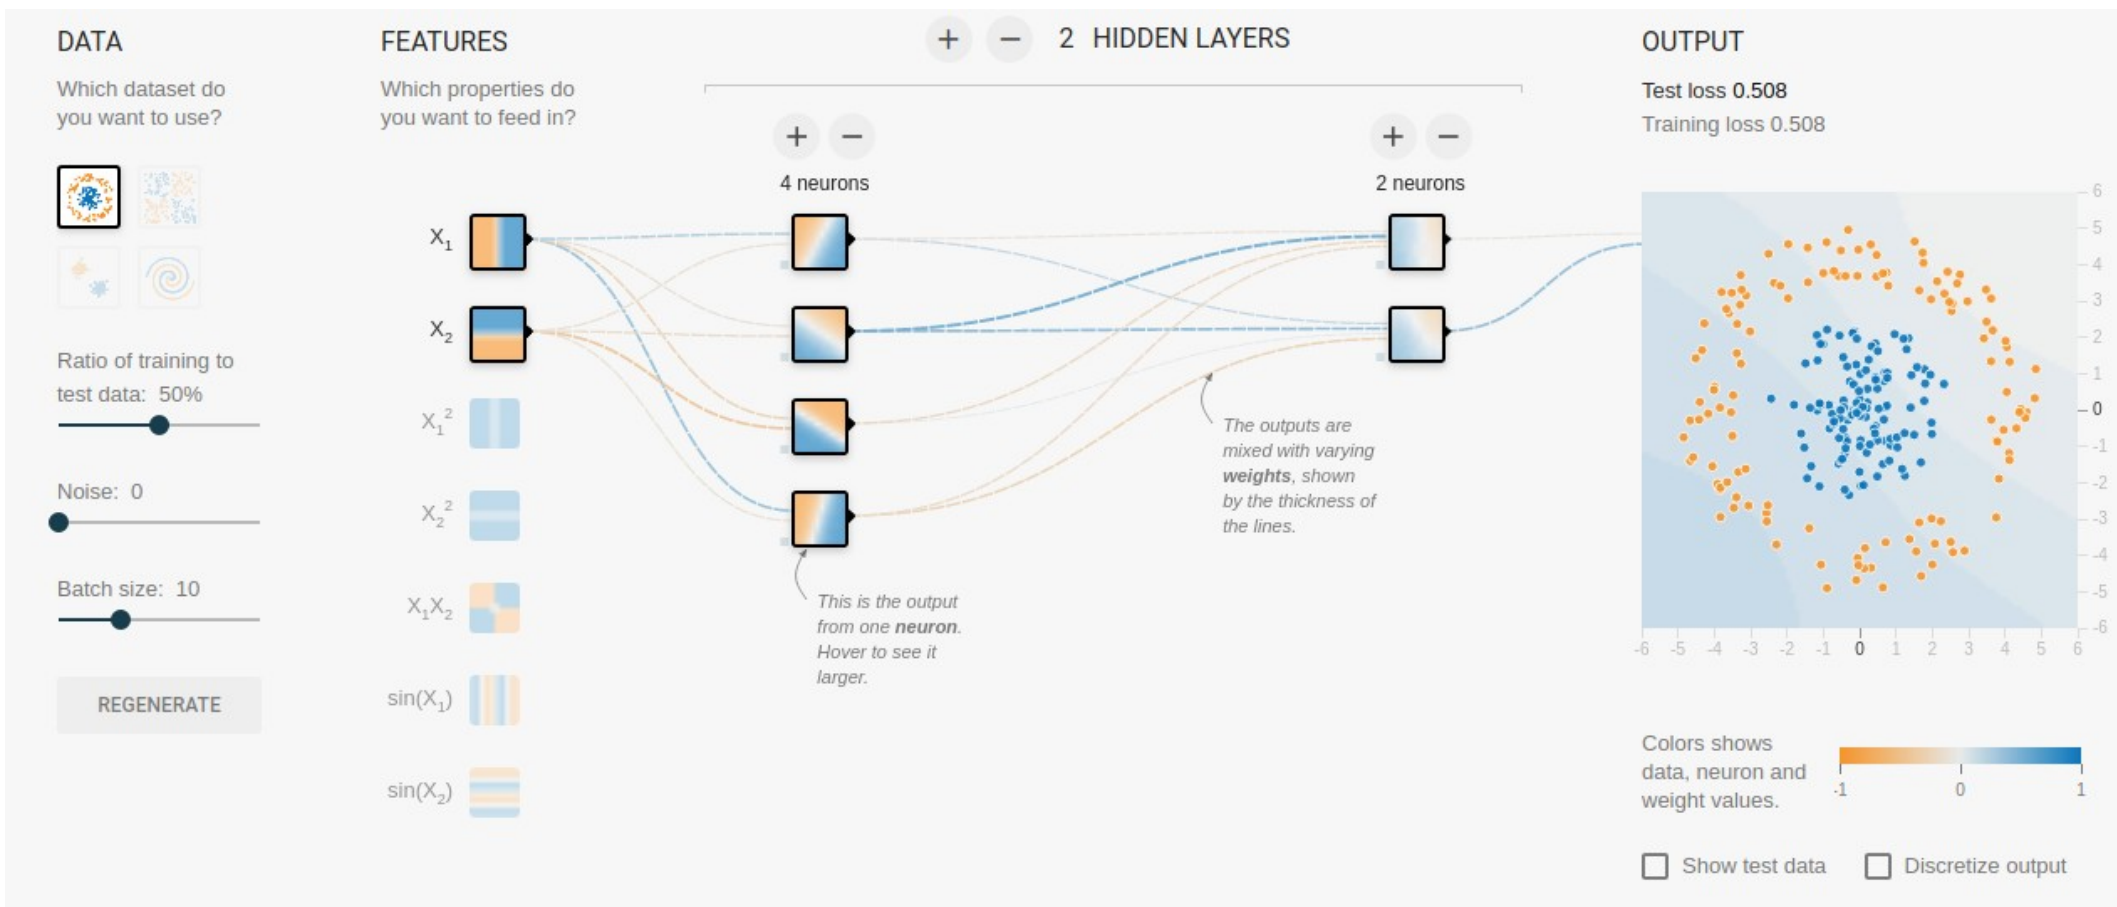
DATA

Which dataset do you want to use?

Ratio of training to test data: 50%

Noise: 0

Batch size: 10

REGENERATE

FEATURES

Which properties do you want to feed in?

$X_1$

$X_2$

$X_1^2$

$X_2^2$

$X_1X_2$

$\sin(X_1)$

$\sin(X_2)$

+ − 2 HIDDEN LAYERS

+ −

4 neurons

+ −

2 neurons

This is the output from one **neuron**. Hover to see it larger.

The outputs are mixed with varying **weights**, shown by the thickness of the lines.

OUTPUT

Test loss 0.508

Training loss 0.508

6
5
4
3
2
1
0
-1
-2
-3
-4
-5
-6

-6 -5 -4 -3 -2 -1 0 1 2 3 4 5 6

Colors shows data, neuron and weight values.

-1 0 1

Show test data

Discretize output